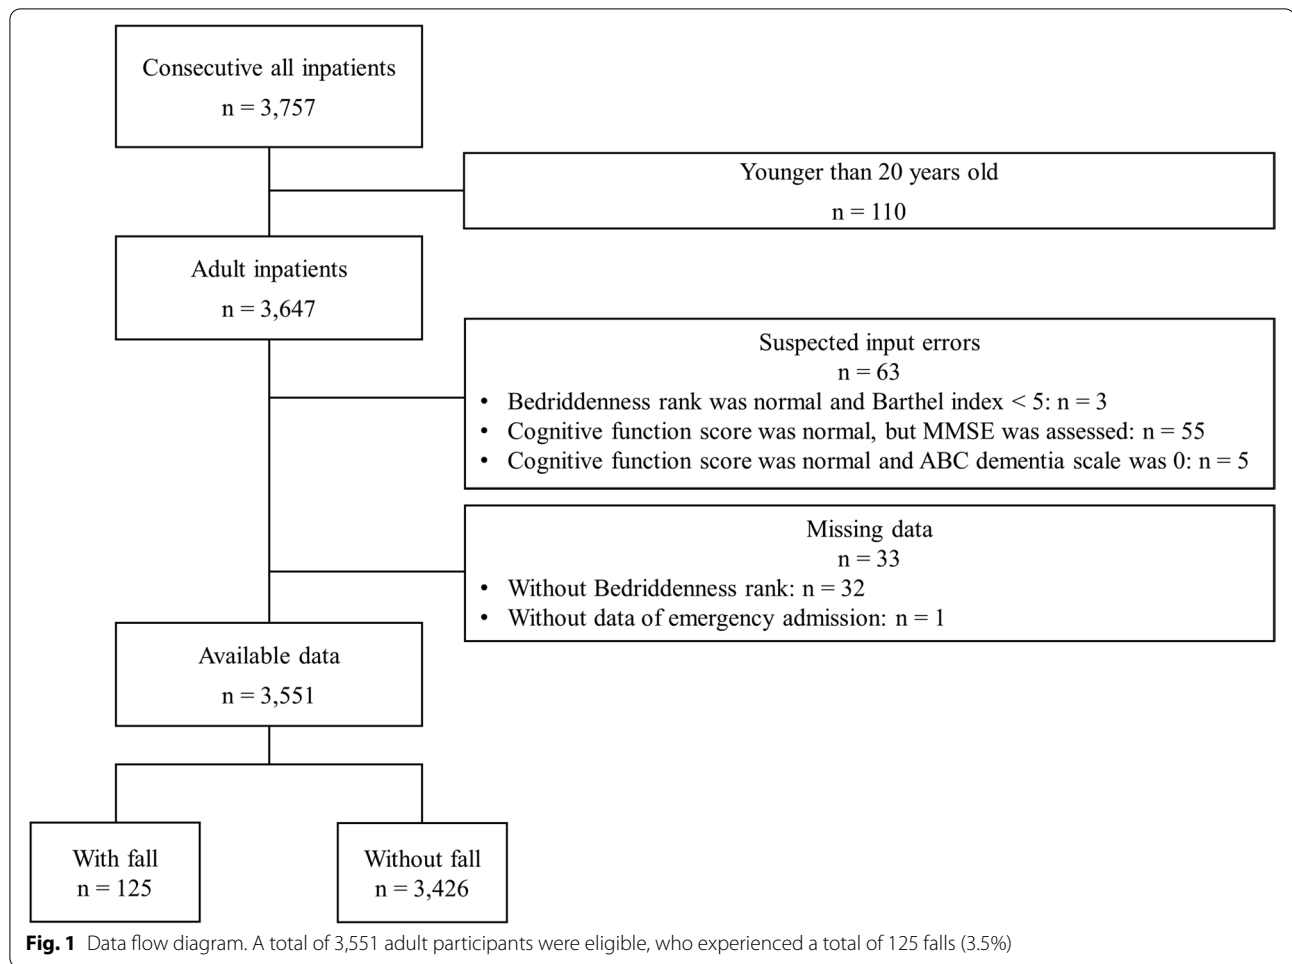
Consecutive all inpatients
n = 3,757

Younger than 20 years old
n = 110

Adult inpatients
n = 3,647

Suspected input errors
n = 63
• Bedriddenness rank was normal and Barthel index < 5: n = 3
• Cognitive function score was normal, but MMSE was assessed: n = 55
• Cognitive function score was normal and ABC dementia scale was 0: n = 5

Missing data
n = 33
• Without Bedriddenness rank: n = 32
• Without data of emergency admission: n = 1

Available data
n = 3,551

With fall
n = 125

Without fall
n = 3,426

**Fig. 1** Data flow diagram. A total of 3,551 adult participants were eligible, who experienced a total of 125 falls (3.5%)